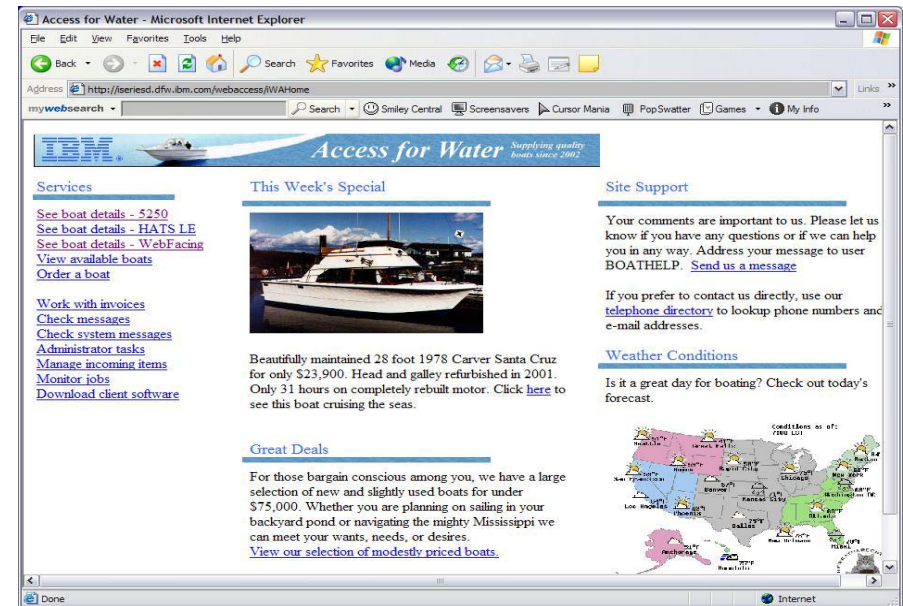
Access for Water - Microsoft Internet Explorer

File Edit View Favorites Tools Help

Back Search Favorites Media

Address http://iseriesd.dfw.ibm.com/webaccess/iWAHome

Links

mywebsearch Search Smiley Central Screensavers Cursor Mania PopSwatter Games My Info

IBM. Access for Water Supplying quality boats since 2002

Services

See boat details - 5250
See boat details - HATS LE
See boat details - WebFacing
View available boats
Order a boat

Work with invoices
Check messages
Check system messages
Administrator tasks
Manage incoming items
Monitor jobs
Download client software

This Week's Special

Beautifully maintained 28 foot 1978 Carver Santa Cruz for only $23,900. Head and galley refurbished in 2001. Only 31 hours on completely rebuilt motor. Click here to see this boat cruising the seas.

Great Deals

For those bargain conscious among you, we have a large selection of new and slightly used boats for under $75,000. Whether you are planning on sailing in your backyard pond or navigating the mighty Mississippi we can meet your wants, needs, or desires.
View our selection of modestly priced boats.

Site Support

Your comments are important to us. Please let us know if you have any questions or if we can help you in any way. Address your message to user BOATHELP. Send us a message

If you prefer to contact us directly, use our telephone directory to lookup phone numbers and e-mail addresses.

Weather Conditions

Is it a great day for boating? Check out today's forecast.

Conditions as of: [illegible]

Seattle Helena Rapid City Chicago New York San Francisco Denver Kansas City Washington DC Los Angeles Phoenix Dallas Atlanta New Orleans Miami Anchorage Honolulu

Done

Internet